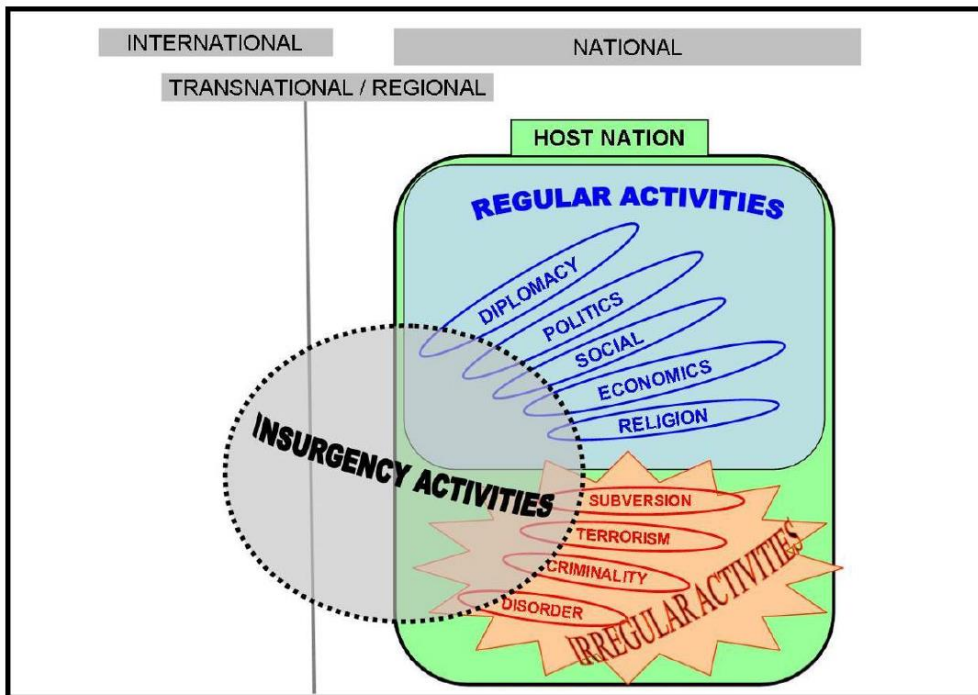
INTERNATIONAL

NATIONAL

TRANSNATIONAL / REGIONAL

HOST NATION

REGULAR ACTIVITIES

DIPLOMACY

POLITICS

SOCIAL

ECONOMICS

RELIGION

INSURGENCY ACTIVITIES

SUBVERSION

TERRORISM

CRIMINALITY

DISORDER

IRREGULAR ACTIVITIES